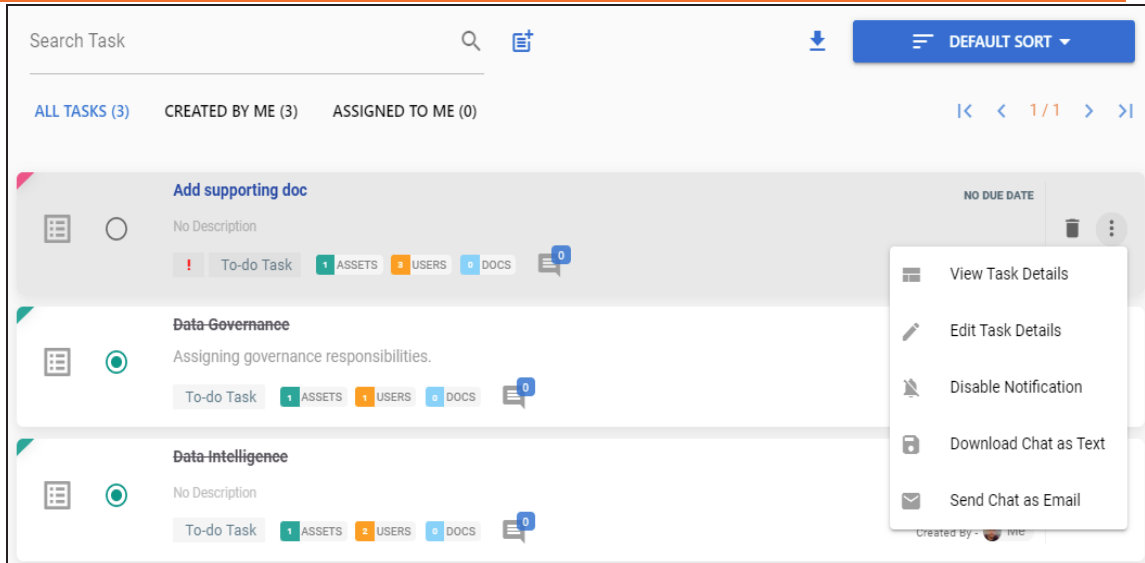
Search Task

DEFAULT SORT

ALL TASKS (3) CREATED BY ME (3) ASSIGNED TO ME (0)

1 / 1

Add supporting doc

NO DUE DATE

No Description

! To-do Task 1 ASSETS 3 USERS 0 DOCS 0

View Task Details

Edit Task Details

Disable Notification

Download Chat as Text

Send Chat as Email

~~Data Governance~~

Assigning governance responsibilities.

To-do Task 1 ASSETS 1 USERS 0 DOCS 0

~~Data Intelligence~~

No Description

To-do Task 1 ASSETS 2 USERS 0 DOCS 0

Created By - Me